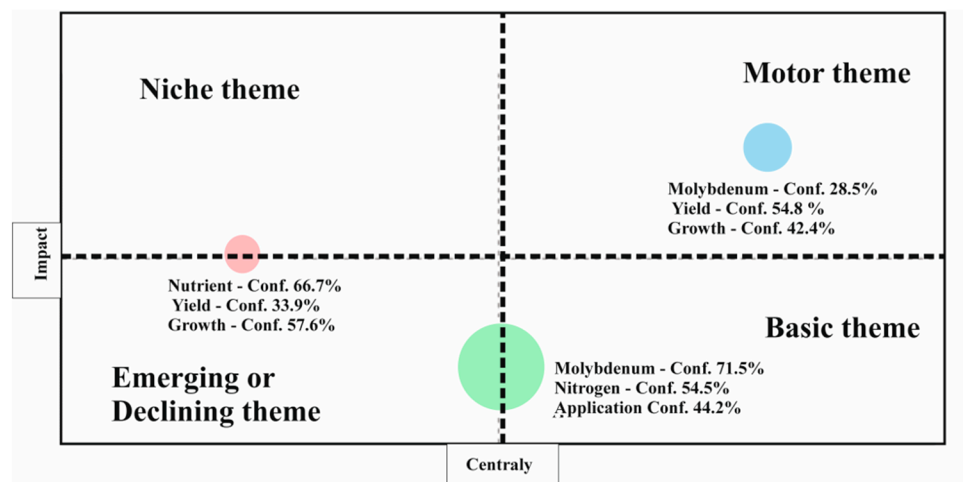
Niche theme

Motor theme

Molybdenum - Conf. 28.5%
Yield - Conf. 54.8 %
Growth - Conf. 42.4%

Impact

Nutrient - Conf. 66.7%
Yield - Conf. 33.9%
Growth - Conf. 57.6%

Basic theme

Emerging or Declining theme

Molybdenum - Conf. 71.5%
Nitrogen - Conf. 54.5%
Application Conf. 44.2%

Centraly